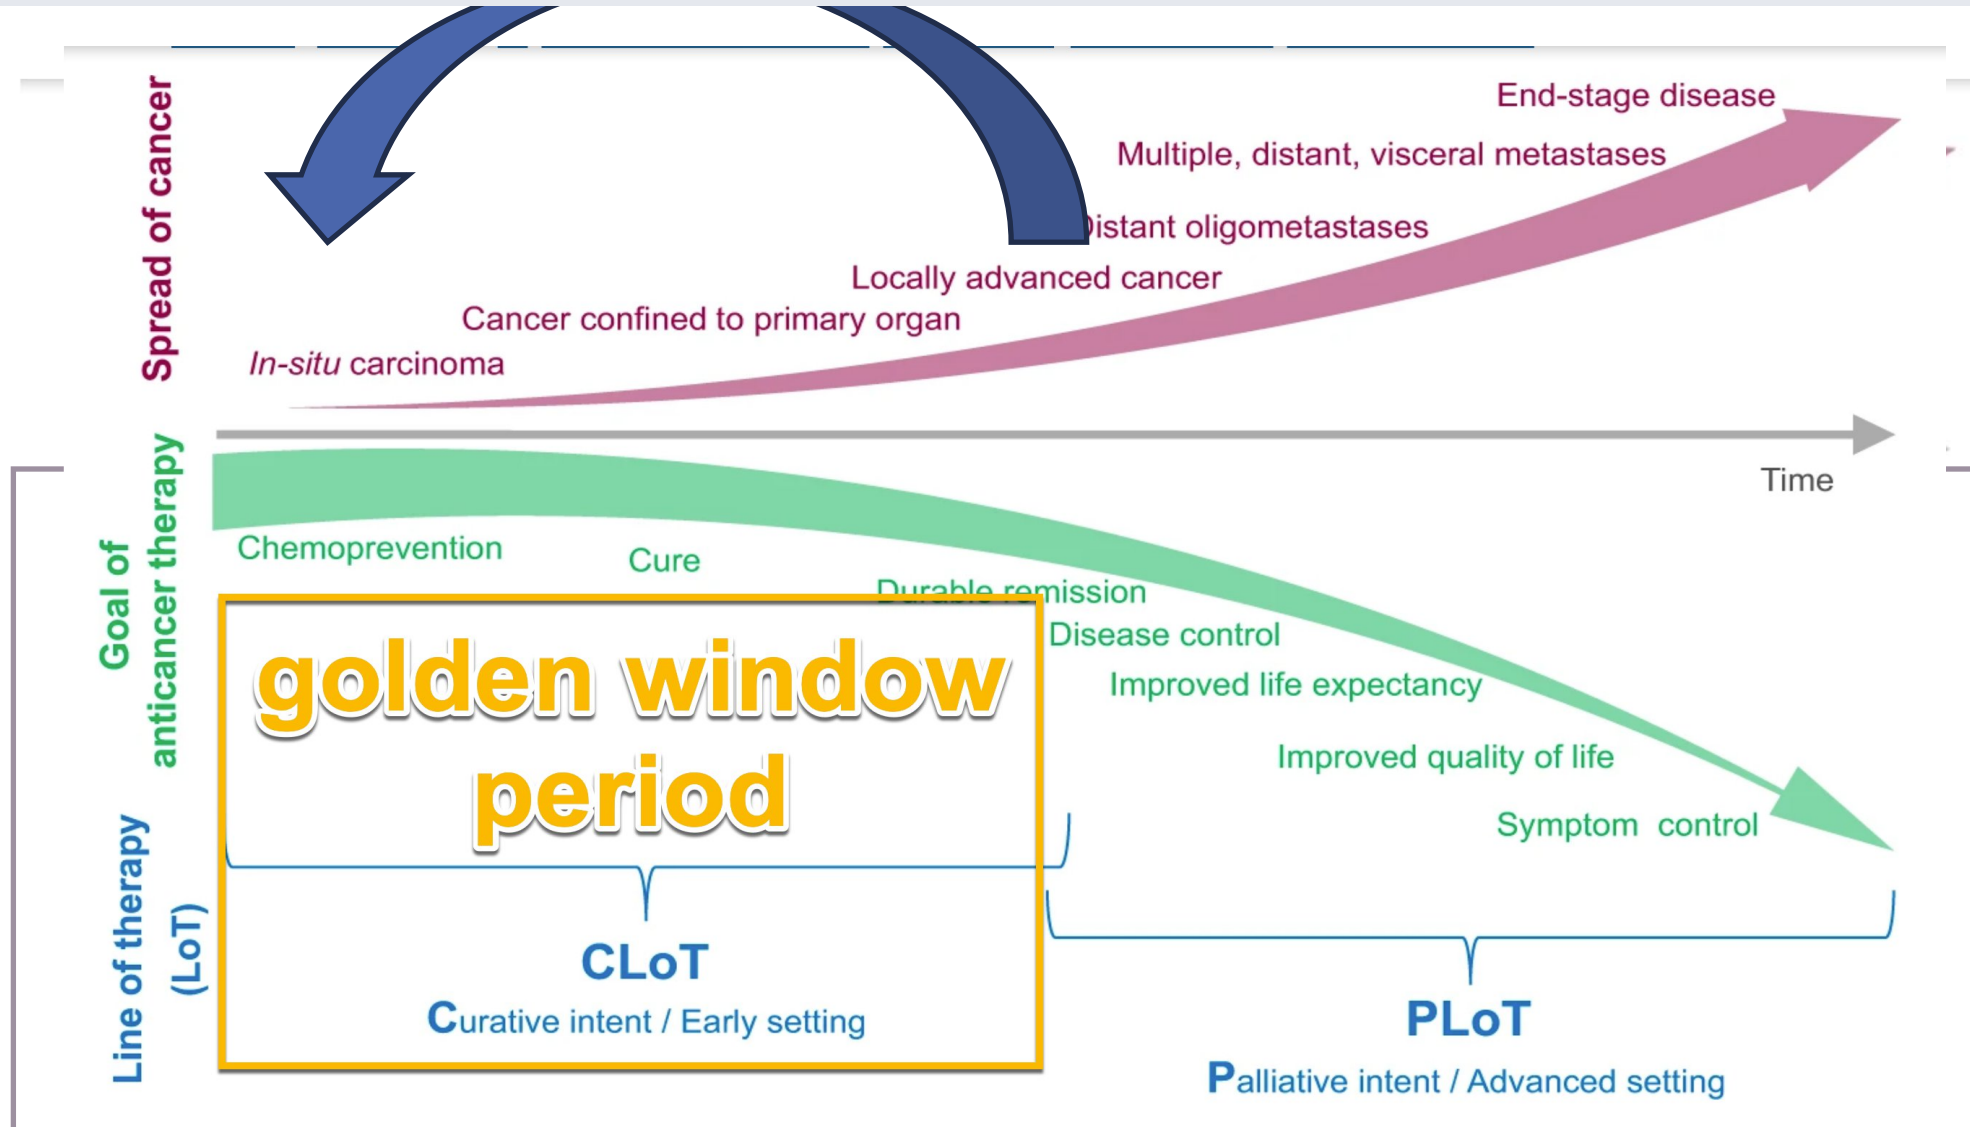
Spread of cancer

End-stage disease

Multiple, distant, visceral metastases

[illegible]istant oligometastases

Locally advanced cancer

Cancer confined to primary organ

*In-situ* carcinoma

Time

Goal of anticancer therapy

Chemoprevention

Cure

Durable remission

Disease control

Improved life expectancy

Improved quality of life

Symptom control

golden window period

Line of therapy (LoT)

CLoT

Curative intent / Early setting

PLoT

Palliative intent / Advanced setting